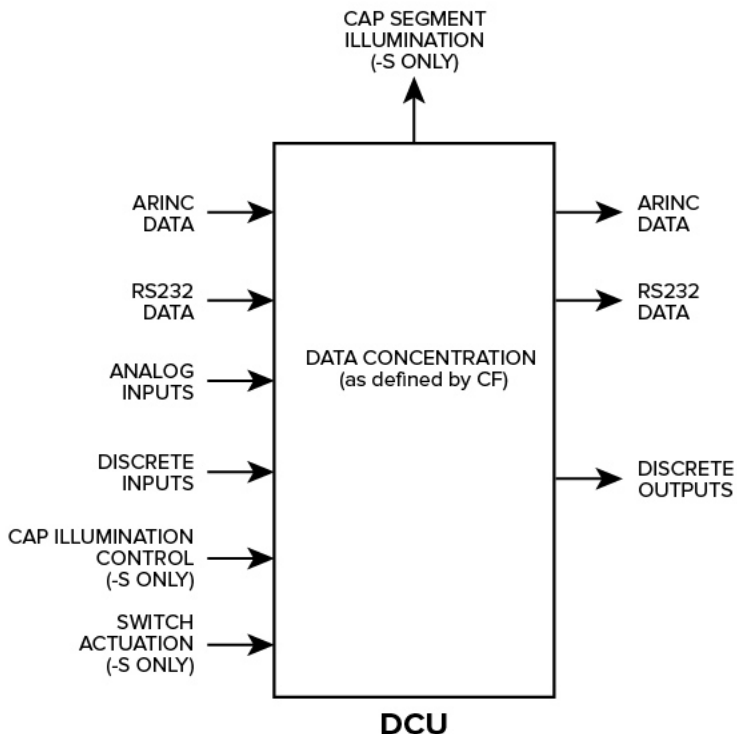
CAP SEGMENT ILLUMINATION (-S ONLY)

ARINC DATA

RS232 DATA

ANALOG INPUTS

DISCRETE INPUTS

CAP ILLUMINATION CONTROL (-S ONLY)

SWITCH ACTUATION (-S ONLY)

DATA CONCENTRATION (as defined by CF)

ARINC DATA

RS232 DATA

DISCRETE OUTPUTS

DCU